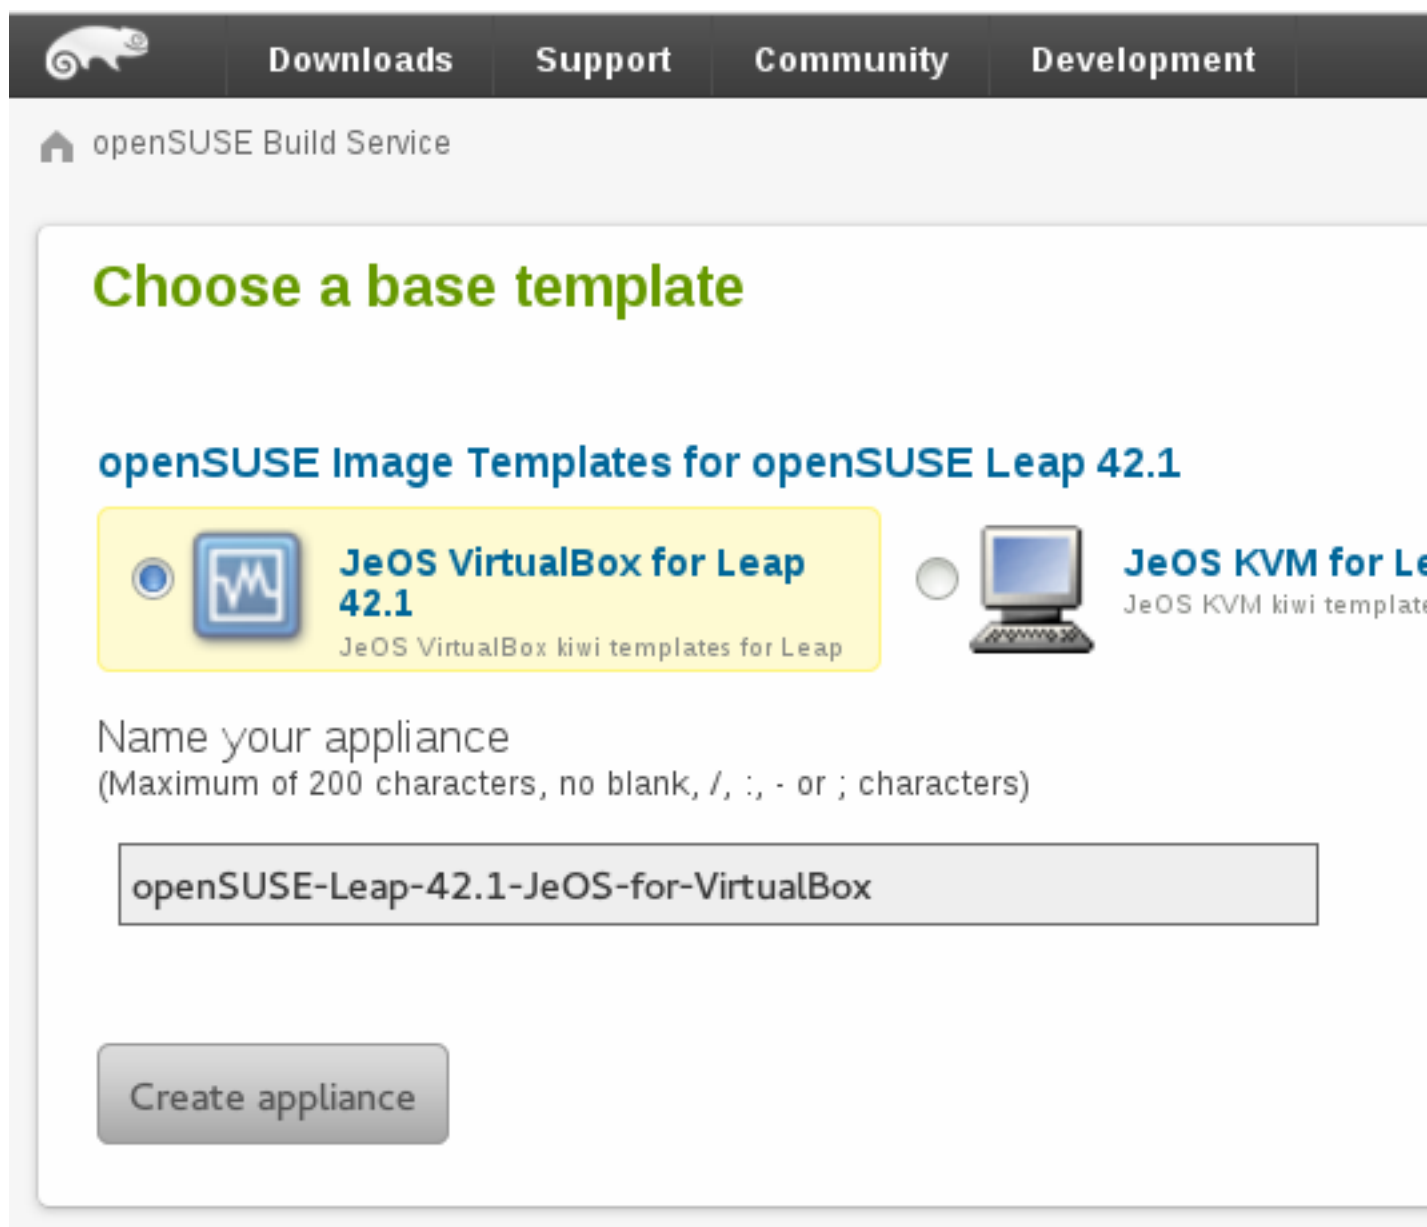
Downloads Support Community Development

openSUSE Build Service

Choose a base template

openSUSE Image Templates for openSUSE Leap 42.1

JeOS VirtualBox for Leap 42.1
JeOS VirtualBox kiwi templates for Leap

JeOS KVM for Le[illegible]
JeOS KVM kiwi template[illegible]

Name your appliance
(Maximum of 200 characters, no blank, /, :, - or ; characters)

openSUSE-Leap-42.1-JeOS-for-VirtualBox

Create appliance